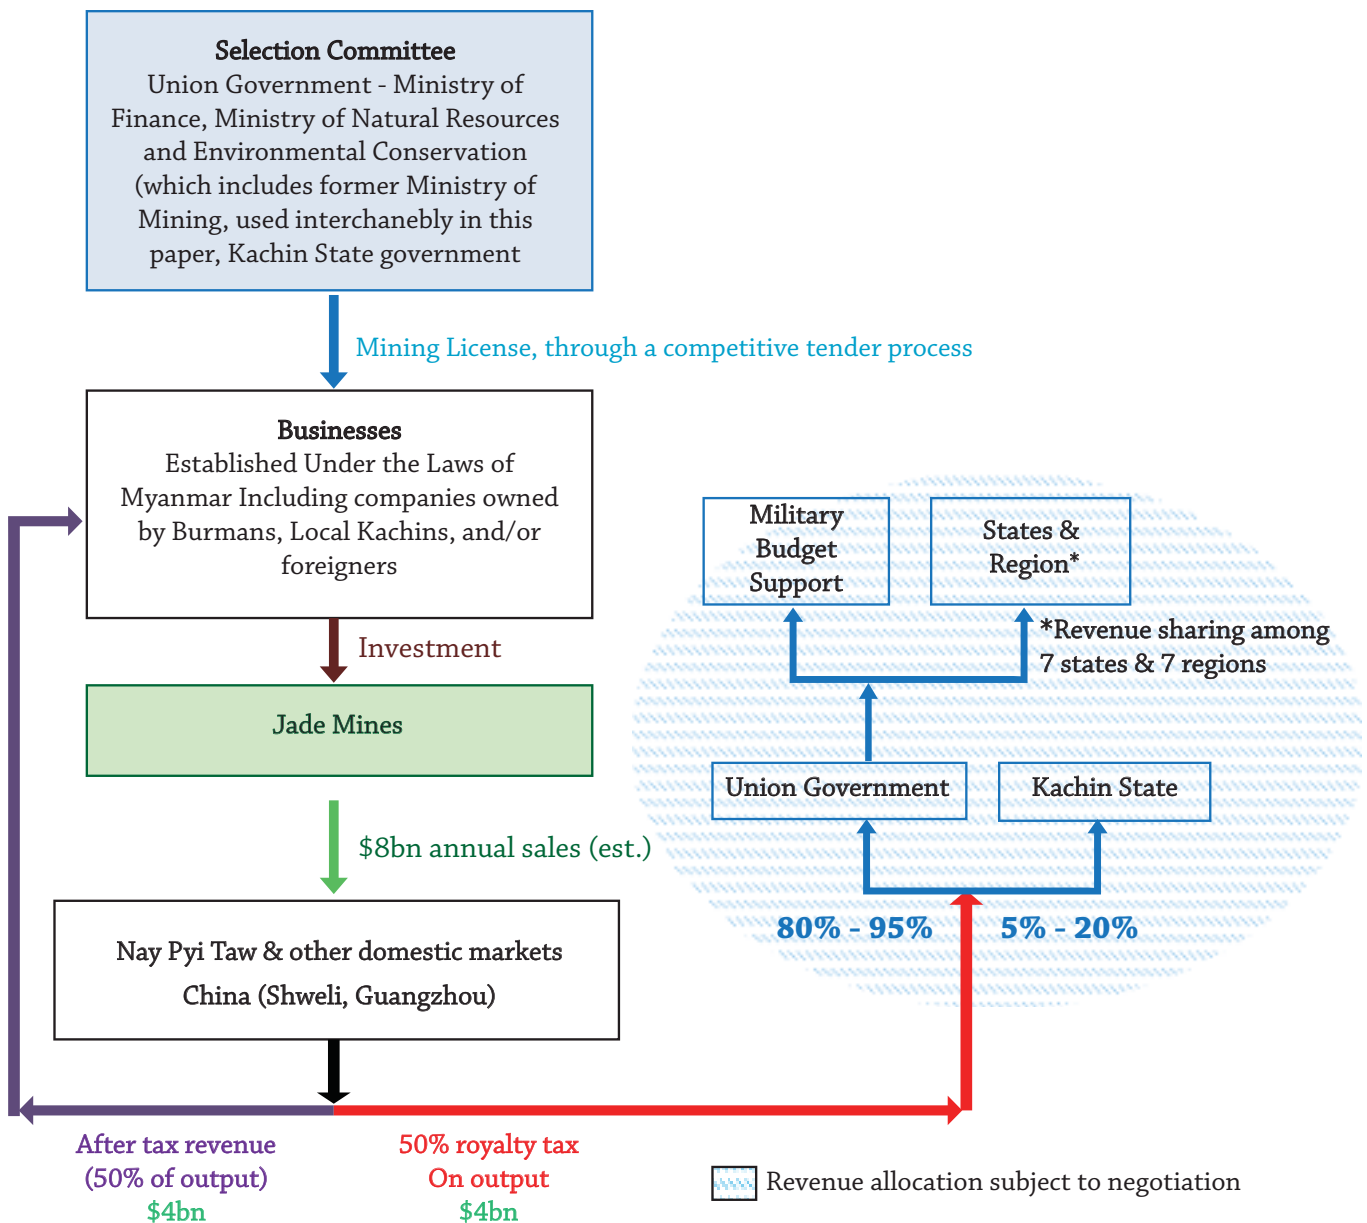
Selection Committee
Union Government - Ministry of Finance, Ministry of Natural Resources and Environmental Conservation (which includes former Ministry of Mining, used interchanebly in this paper, Kachin State government

Mining License, through a competitive tender process

Businesses
Established Under the Laws of Myanmar Including companies owned by Burmans, Local Kachins, and/or foreigners

Investment

Jade Mines

$8bn annual sales (est.)

Nay Pyi Taw & other domestic markets
China (Shweli, Guangzhou)

Military Budget Support

States & Region*

*Revenue sharing among 7 states & 7 regions

Union Government

Kachin State

80% - 95%

5% - 20%

After tax revenue
(50% of output)
$4bn

50% royalty tax
On output
$4bn

Revenue allocation subject to negotiation